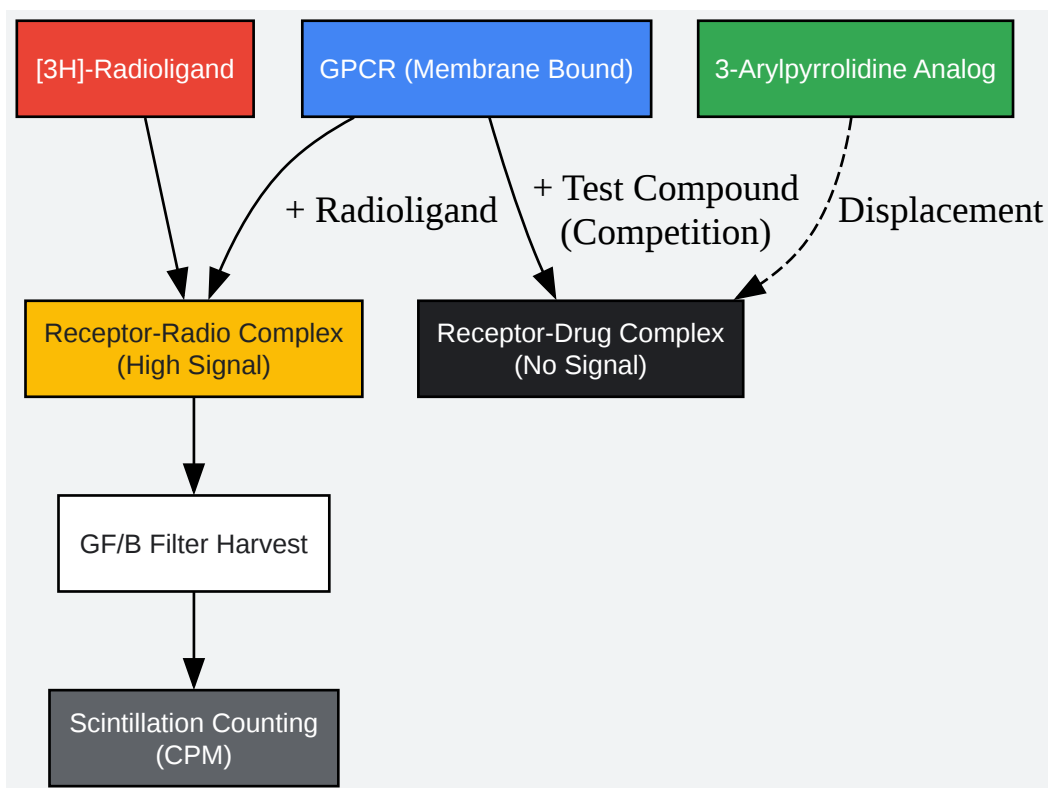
[3H]-Radioligand

GPCR (Membrane Bound)

3-Arylpyrrolidine Analog

+ Radioligand

+ Test Compound (Competition)

Displacement

Receptor-Radio Complex (High Signal)

Receptor-Drug Complex (No Signal)

GF/B Filter Harvest

Scintillation Counting (CPM)